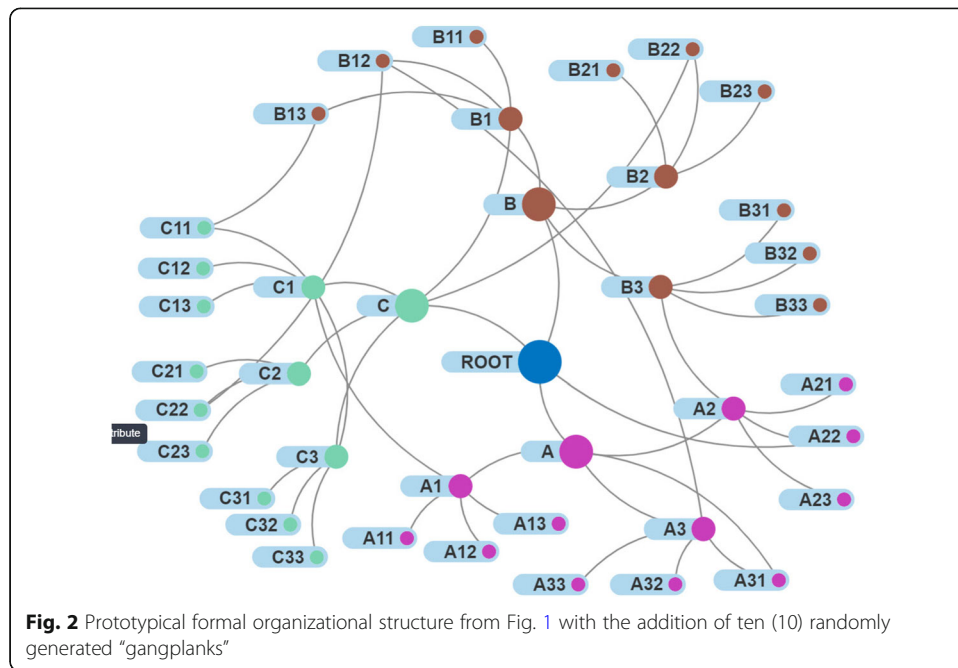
B11
B12
B22
B21
B23
B13
B1
B2
B
C11
B31
C12
B32
C1
C
B3
C13
B33
ROOT
C21
C2
A21
A2
C22
tribute
A22
A
C23
C3
A1
A23
C31
A13
A3
C32
A11
A12
C33
A33
A32
A31

**Fig. 2** Prototypical formal organizational structure from Fig. 1 with the addition of ten (10) randomly generated "gangplanks"